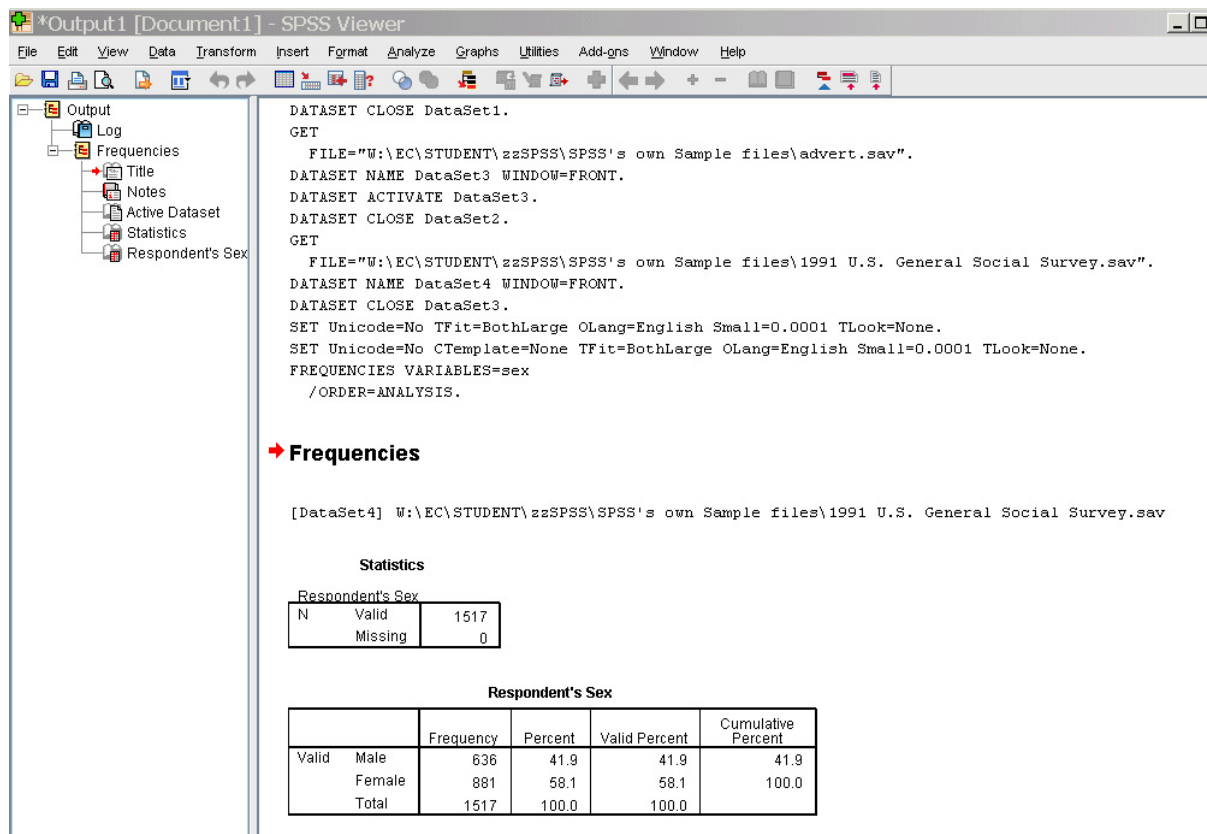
*Output1 [Document1] - SPSS Viewer

File Edit View Data Transform Insert Format Analyze Graphs Utilities Add-ons Window Help

Output
Log
Frequencies
Title
Notes
Active Dataset
Statistics
Respondent's Sex

DATASET CLOSE DataSet1.
GET
FILE="W:\EC\STUDENT\zzSPSS\SPSS's own Sample files\advert.sav".
DATASET NAME DataSet3 WINDOW=FRONT.
DATASET ACTIVATE DataSet3.
DATASET CLOSE DataSet2.
GET
FILE="W:\EC\STUDENT\zzSPSS\SPSS's own Sample files\1991 U.S. General Social Survey.sav".
DATASET NAME DataSet4 WINDOW=FRONT.
DATASET CLOSE DataSet3.
SET Unicode=No TFit=BothLarge OLang=English Small=0.0001 TLook=None.
SET Unicode=No CTemplate=None TFit=BothLarge OLang=English Small=0.0001 TLook=None.
FREQUENCIES VARIABLES=sex
/ORDER=ANALYSIS.

Frequencies

[DataSet4] W:\EC\STUDENT\zzSPSS\SPSS's own Sample files\1991 U.S. General Social Survey.sav

Statistics

Respondent's Sex

| N | Valid | 1517 |
|---|---|---|
| | Missing | 0 |

Respondent's Sex

| | | Frequency | Percent | Valid Percent | Cumulative Percent |
|---|---|---|---|---|---|
| Valid | Male | 636 | 41.9 | 41.9 | 41.9 |
| | Female | 881 | 58.1 | 58.1 | 100.0 |
| | Total | 1517 | 100.0 | 100.0 | |